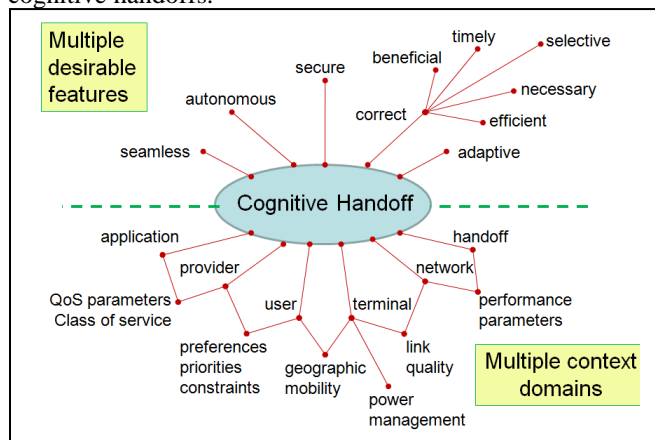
cognitive handoffs.

Multiple desirable features

secure
beneficial
timely
selective
autonomous
necessary
correct
efficient
seamless
adaptive

Cognitive Handoff

application
handoff
provider
network
QoS parameters
Class of service
user
terminal
performance parameters
preferences
priorities
constraints
geographic mobility
link quality
power management

Multiple context domains